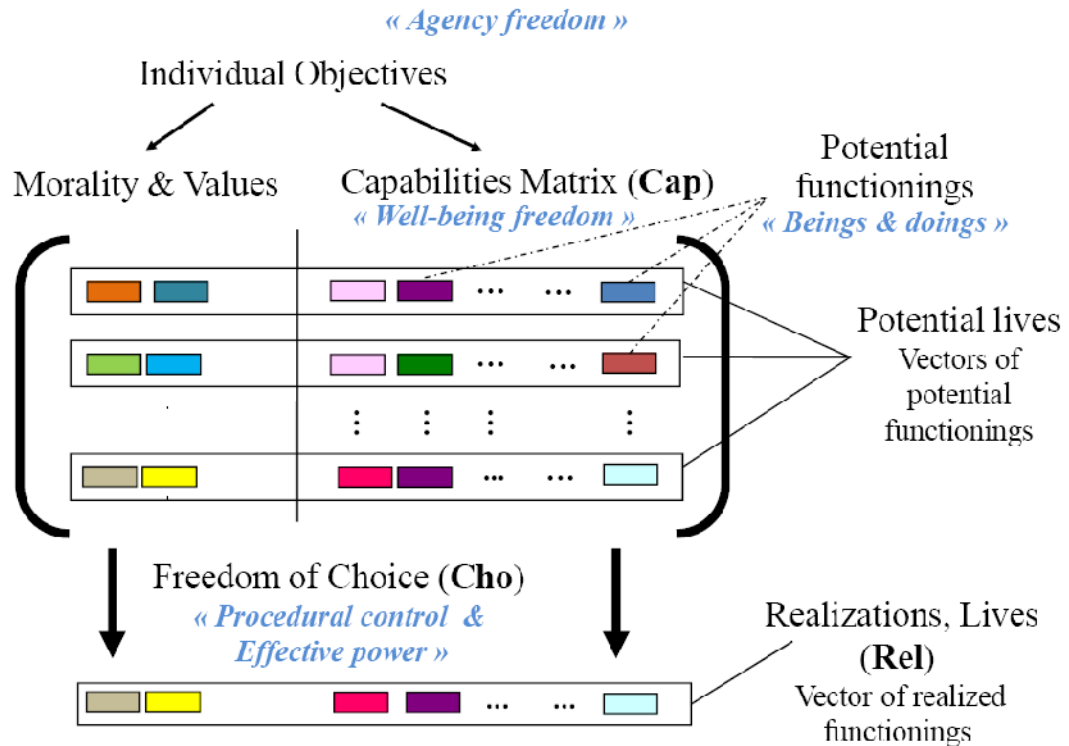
« Agency freedom »

Individual Objectives

Morality & Values

Capabilities Matrix (**Cap**)

« Well-being freedom »

Potential functionings

« Beings & doings »

… …

… …

⋮ ⋮ ⋮ ⋮

… …

Potential lives

Vectors of potential functionings

Freedom of Choice (**Cho**)

« Procedural control & Effective power »

… …

Realizations, Lives (**Rel**)

Vector of realized functionings